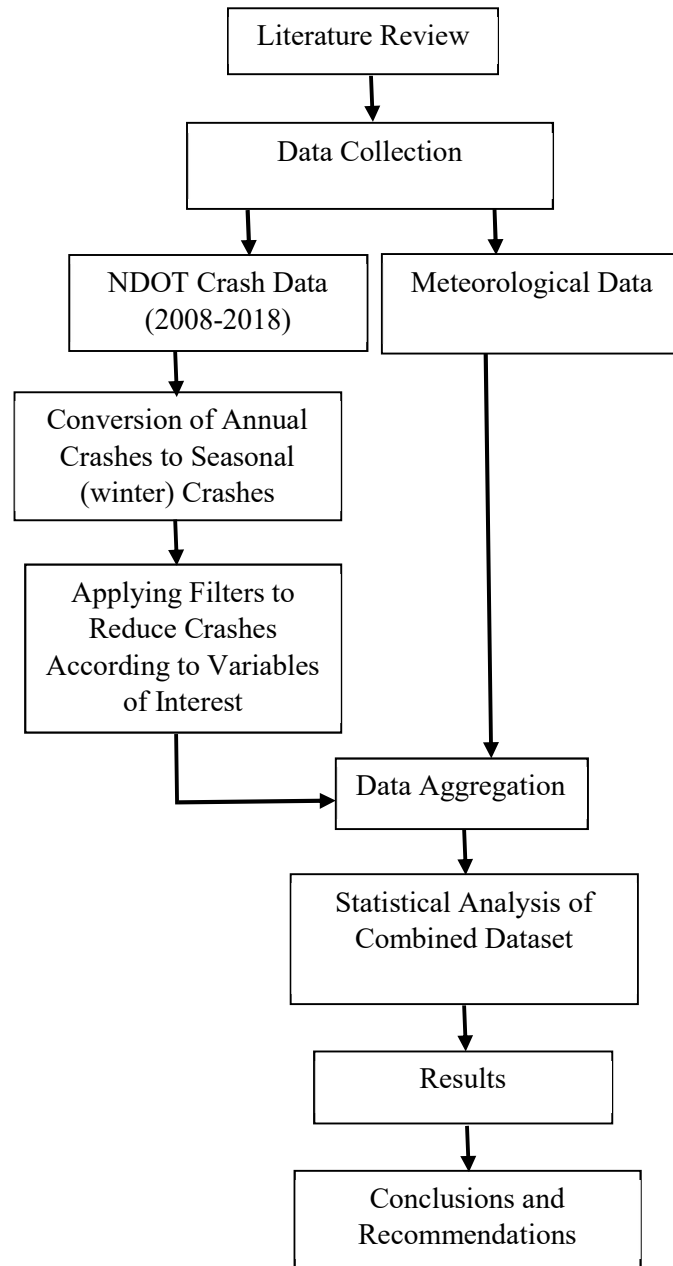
Literature Review

Data Collection

NDOT Crash Data (2008-2018)

Meteorological Data

Conversion of Annual Crashes to Seasonal (winter) Crashes

Applying Filters to Reduce Crashes According to Variables of Interest

Data Aggregation

Statistical Analysis of Combined Dataset

Results

Conclusions and Recommendations